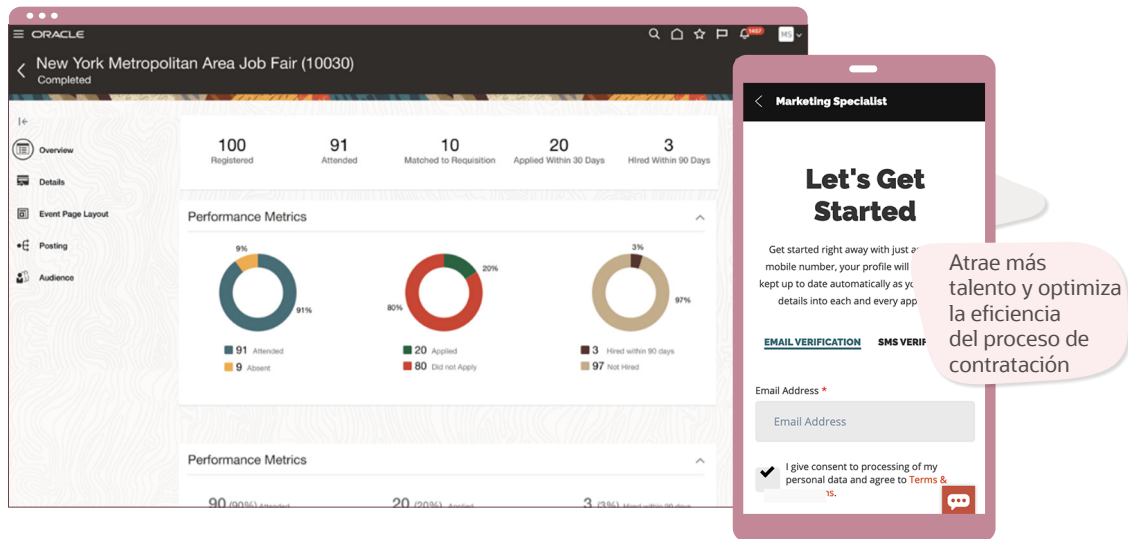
ORACLE

New York Metropolitan Area Job Fair (10030)
Completed

Overview
Details
Event Page Layout
Posting
Audience

| 100 | 91 | 10 | 20 | 3 |
|---|---|---|---|---|
| Registered | Attended | Matched to Requisition | Applied Within 30 Days | Hired Within 90 Days |

Performance Metrics

9%
91%
91 Attended
9 Absent

20%
80%
20 Applied
80 Did not Apply

3%
97%
3 Hired within 90 days
97 Not Hired

Performance Metrics

90 (90%) Attended
20 (20%) Applied
3 (3%) Hired within 90 days

Marketing Specialist

Let's Get Started

Get started right away with just a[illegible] mobile number, your profile will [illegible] kept up to date automatically as yo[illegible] details into each and every app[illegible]

EMAIL VERIFICATION
SMS VERIF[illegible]

Email Address *
Email Address

I give consent to processing of my personal data and agree to Terms & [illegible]ns.

Atrae más talento y optimiza la eficiencia del proceso de contratación